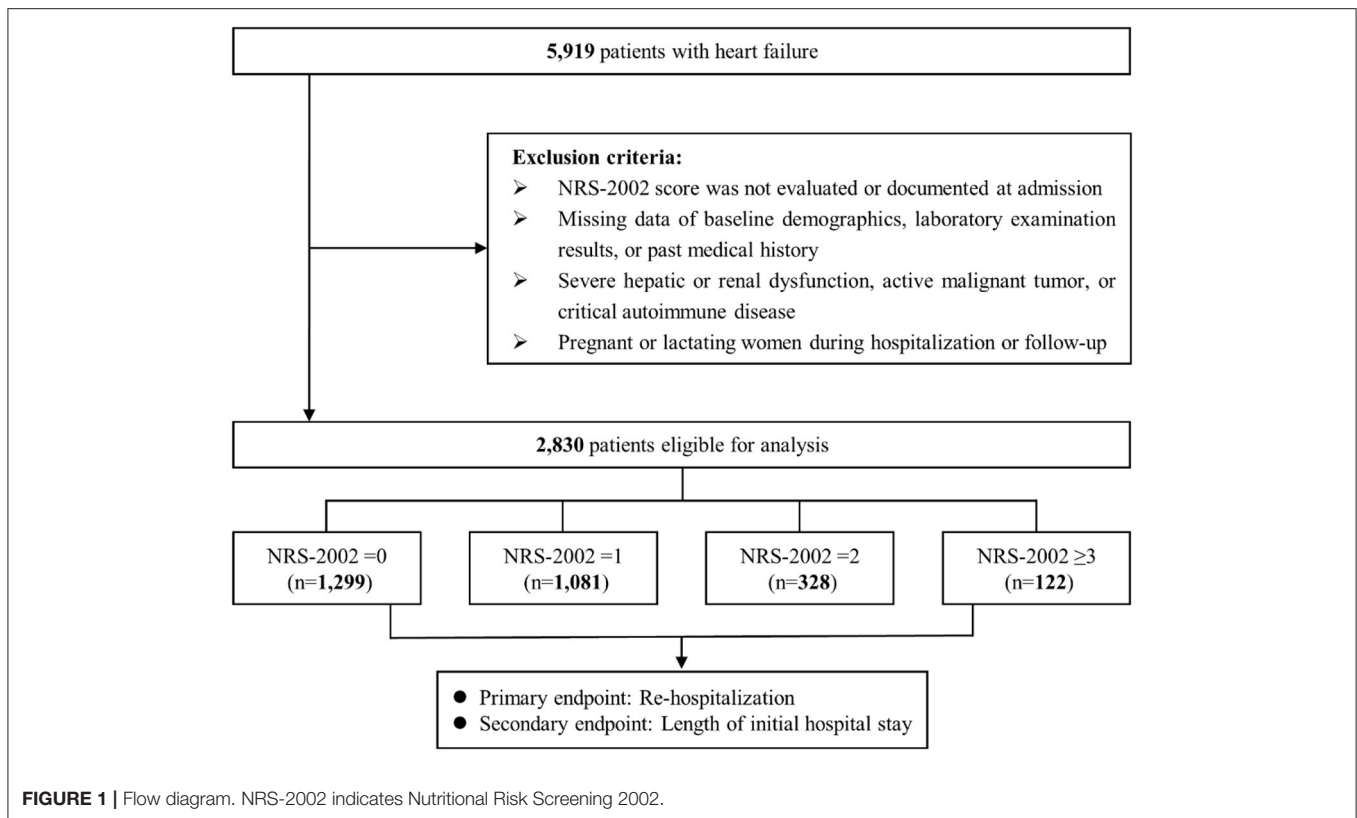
5,919 patients with heart failure

Exclusion criteria:
➢ NRS-2002 score was not evaluated or documented at admission
➢ Missing data of baseline demographics, laboratory examination results, or past medical history
➢ Severe hepatic or renal dysfunction, active malignant tumor, or critical autoimmune disease
➢ Pregnant or lactating women during hospitalization or follow-up

2,830 patients eligible for analysis

NRS-2002 =0 (n=1,299)

NRS-2002 =1 (n=1,081)

NRS-2002 =2 (n=328)

NRS-2002 ≥3 (n=122)

● Primary endpoint: Re-hospitalization
● Secondary endpoint: Length of initial hospital stay

FIGURE 1 | Flow diagram. NRS-2002 indicates Nutritional Risk Screening 2002.